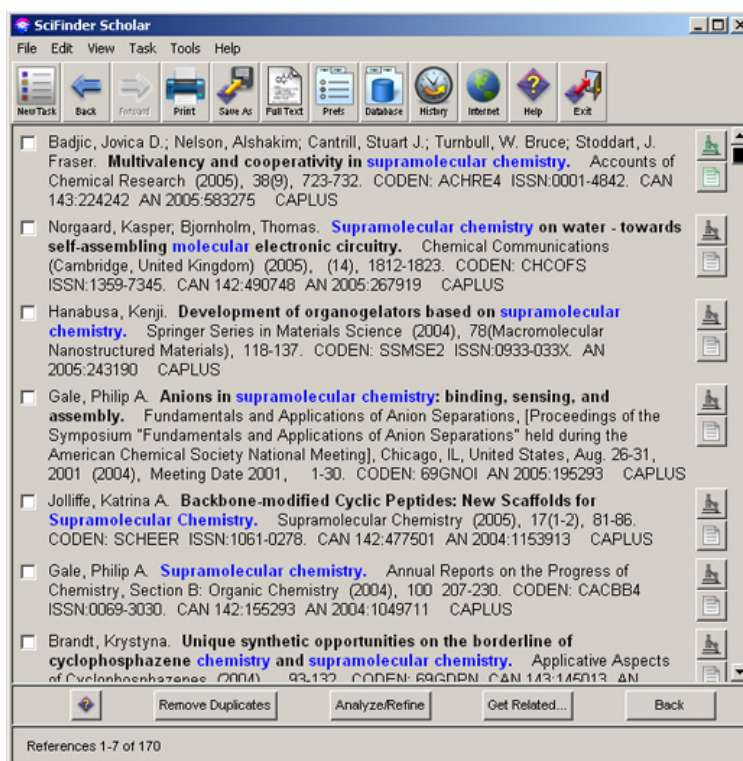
SciFinder Scholar

File Edit View Task Tools Help

New Task Back Forward Print Save As Full Text Prefs Database History Internet Help Exit

Badjic, Jovica D.; Nelson, Alshakim; Cantrill, Stuart J.; Turnbull, W. Bruce; Stoddart, J. Fraser. **Multivalency and cooperativity in supramolecular chemistry.** Accounts of Chemical Research (2005), 38(9), 723-732. CODEN: ACHRE4 ISSN:0001-4842. CAN 143:224242 AN 2005:583275 CAPLUS

Norgaard, Kasper; Bjornholm, Thomas. **Supramolecular chemistry on water - towards self-assembling molecular electronic circuitry.** Chemical Communications (Cambridge, United Kingdom) (2005), (14), 1812-1823. CODEN: CHCOFS ISSN:1359-7345. CAN 142:490748 AN 2005:267919 CAPLUS

Hanabusa, Kenji. **Development of organogelators based on supramolecular chemistry.** Springer Series in Materials Science (2004), 78(Macromolecular Nanostructured Materials), 118-137. CODEN: SSMSE2 ISSN:0933-033X. AN 2005:243190 CAPLUS

Gale, Philip A. **Anions in supramolecular chemistry: binding, sensing, and assembly.** Fundamentals and Applications of Anion Separations, [Proceedings of the Symposium "Fundamentals and Applications of Anion Separations" held during the American Chemical Society National Meeting], Chicago, IL, United States, Aug. 26-31, 2001 (2004), Meeting Date 2001, 1-30. CODEN: 69GNOI AN 2005:195293 CAPLUS

Jolliffe, Katrina A. **Backbone-modified Cyclic Peptides: New Scaffolds for Supramolecular Chemistry.** Supramolecular Chemistry (2005), 17(1-2), 81-86. CODEN: SCHEER ISSN:1061-0278. CAN 142:477501 AN 2004:1153913 CAPLUS

Gale, Philip A. **Supramolecular chemistry.** Annual Reports on the Progress of Chemistry, Section B: Organic Chemistry (2004), 100 207-230. CODEN: CACBB4 ISSN:0069-3030. CAN 142:155293 AN 2004:1049711 CAPLUS

Brandt, Krystyna. **Unique synthetic opportunities on the borderline of cyclophosphazene chemistry and supramolecular chemistry.** Applicative Aspects of Cyclophosphazenes (2004), 93-132. CODEN: 69GDPN CAN 143:145013 AN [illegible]

Remove Duplicates Analyze/Refine Get Related... Back

References 1-7 of 170